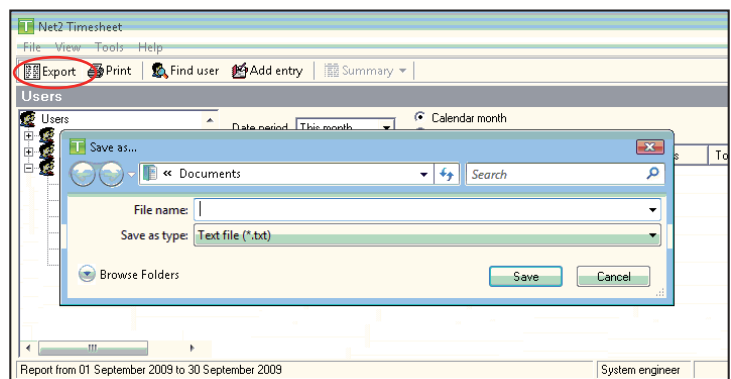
Net2 Timesheet
File View Tools Help
Export Print Find user Add entry Summary
Users
Users
Date period This month
Calendar month
Save as...
« Documents
Search
s To
File name:
Save as type: Text file (*.txt)
Browse Folders
Save Cancel
Report from 01 September 2009 to 30 September 2009
System engineer